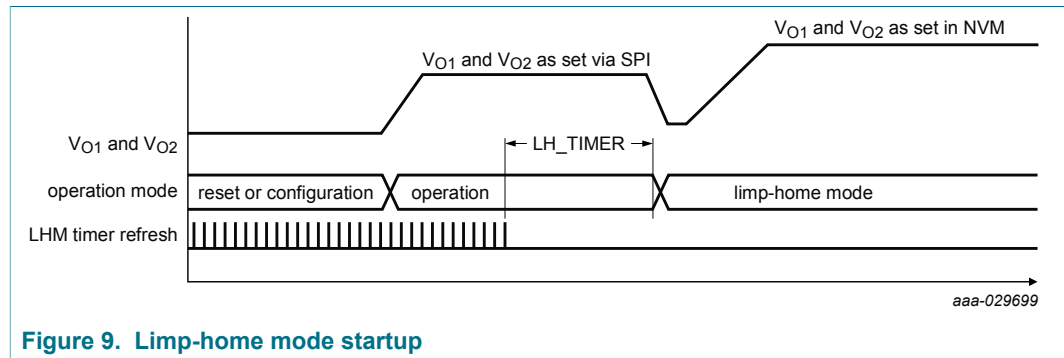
$V_{O1}$ and $V_{O2}$ as set in NVM

$V_{O1}$ and $V_{O2}$ as set via SPI

LH_TIMER

$V_{O1}$ and $V_{O2}$

operation mode

reset or configuration

operation

limp-home mode

LHM timer refresh

aaa-029699

Figure 9. Limp-home mode startup